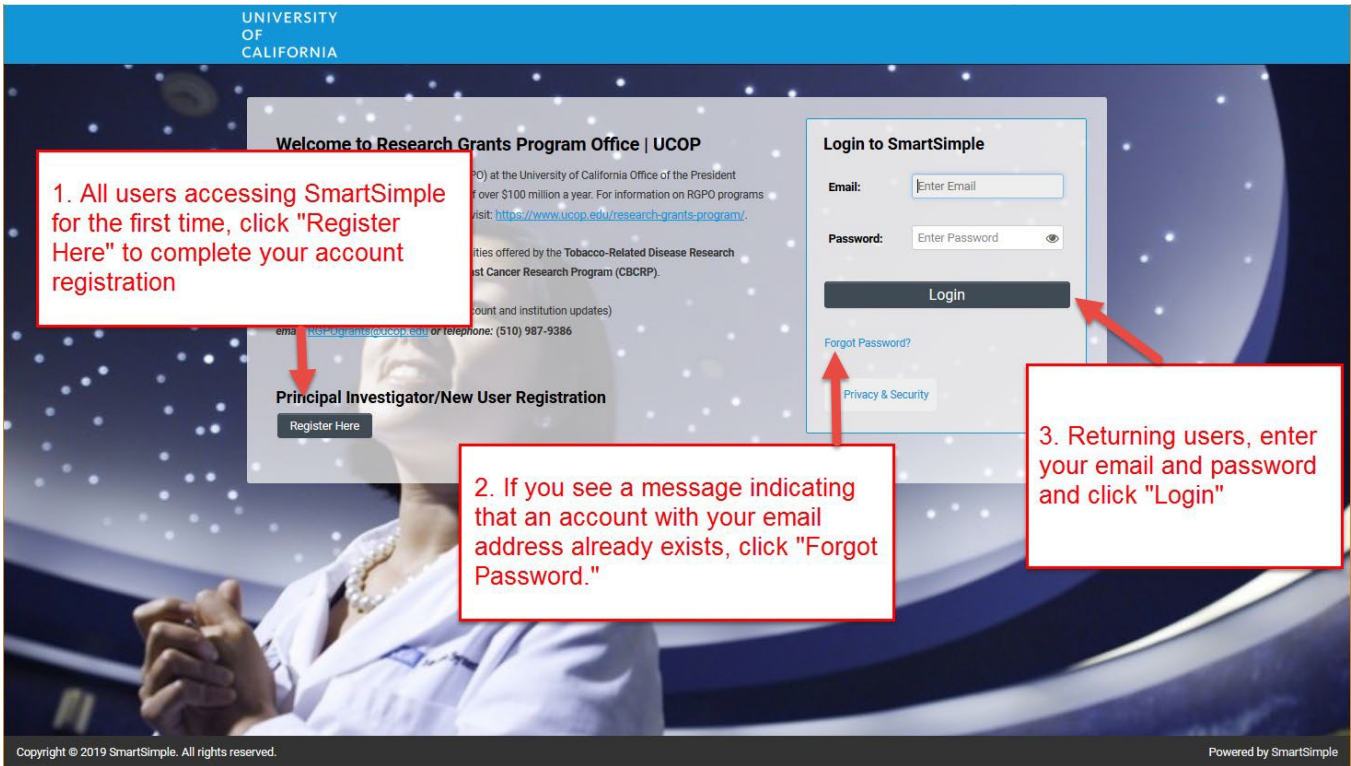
UNIVERSITY
OF
CALIFORNIA

Welcome to Research Grants Program Office | UCOP

1. All users accessing SmartSimple for the first time, click "Register Here" to complete your account registration

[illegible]PO) at the University of California Office of the President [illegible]f over $100 million a year. For information on RGPO programs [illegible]visit: https://www.ucop.edu/research-grants-program/.

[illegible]ities offered by the Tobacco-Related Disease Research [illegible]ast Cancer Research Program (CBCRP).

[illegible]count and institution updates)
email: RGPOgrants@ucop.edu or telephone: (510) 987-9386

Principal Investigator/New User Registration

Register Here

Login to SmartSimple

Email: Enter Email

Password: Enter Password

Login

Forgot Password?

Privacy & Security

2. If you see a message indicating that an account with your email address already exists, click "Forgot Password."

3. Returning users, enter your email and password and click "Login"

Copyright © 2019 SmartSimple. All rights reserved.

Powered by SmartSimple